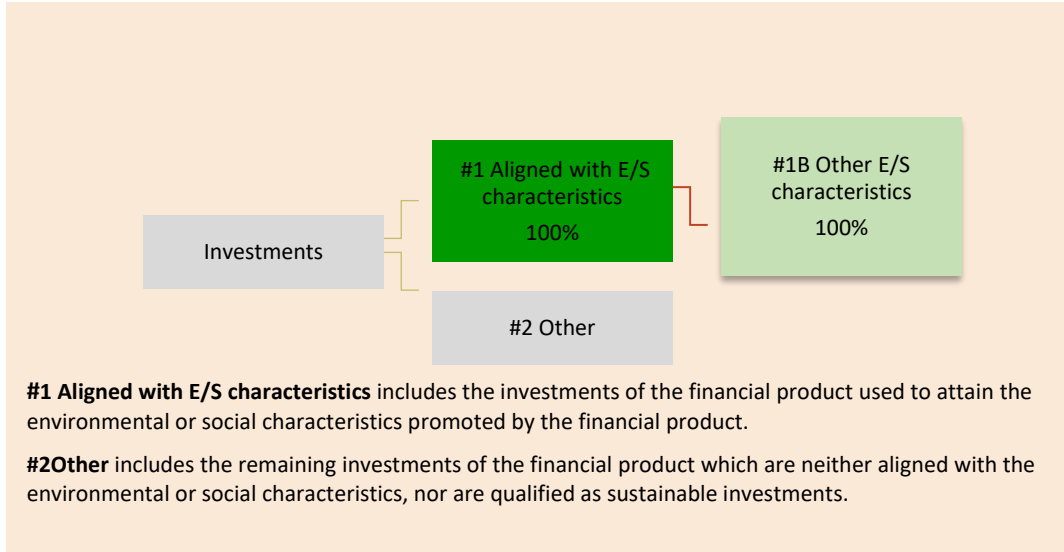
Investments

#1 Aligned with E/S characteristics
100%

#1B Other E/S characteristics
100%

#2 Other

**#1 Aligned with E/S characteristics** includes the investments of the financial product used to attain the environmental or social characteristics promoted by the financial product.

**#2Other** includes the remaining investments of the financial product which are neither aligned with the environmental or social characteristics, nor are qualified as sustainable investments.